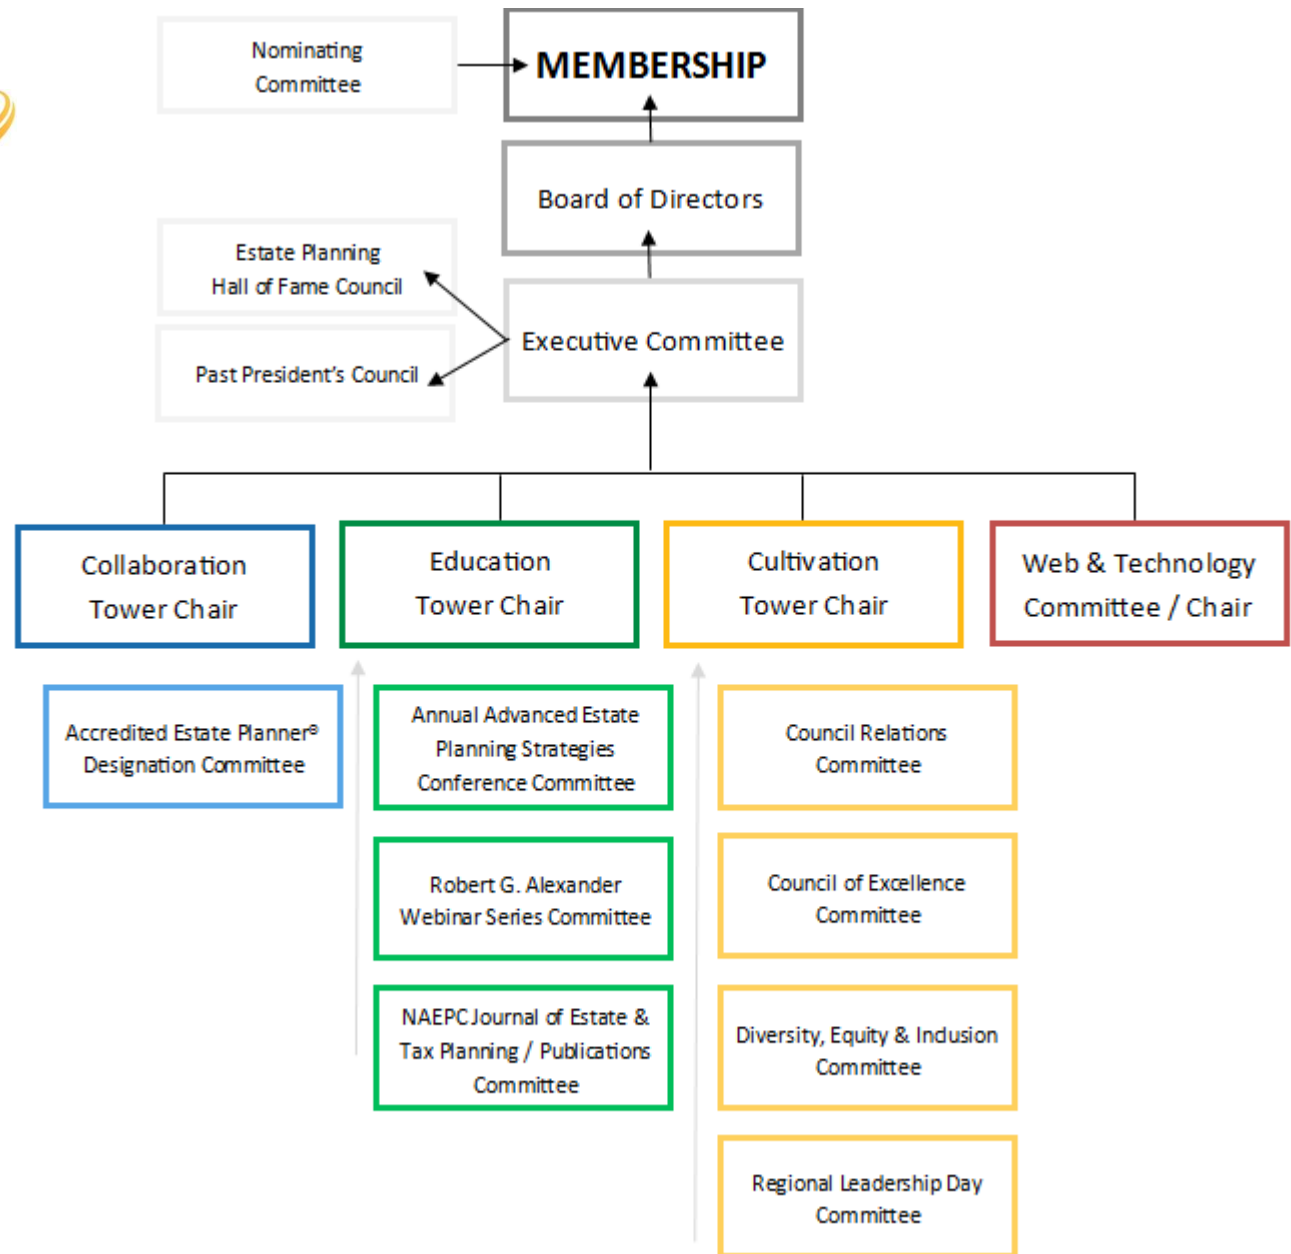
Nominating Committee

MEMBERSHIP

Board of Directors

Estate Planning Hall of Fame Council

Past President's Council

Executive Committee

Collaboration Tower Chair

Education Tower Chair

Cultivation Tower Chair

Web & Technology Committee / Chair

Accredited Estate Planner® Designation Committee

Annual Advanced Estate Planning Strategies Conference Committee

Robert G. Alexander Webinar Series Committee

NAEPC Journal of Estate & Tax Planning / Publications Committee

Council Relations Committee

Council of Excellence Committee

Diversity, Equity & Inclusion Committee

Regional Leadership Day Committee